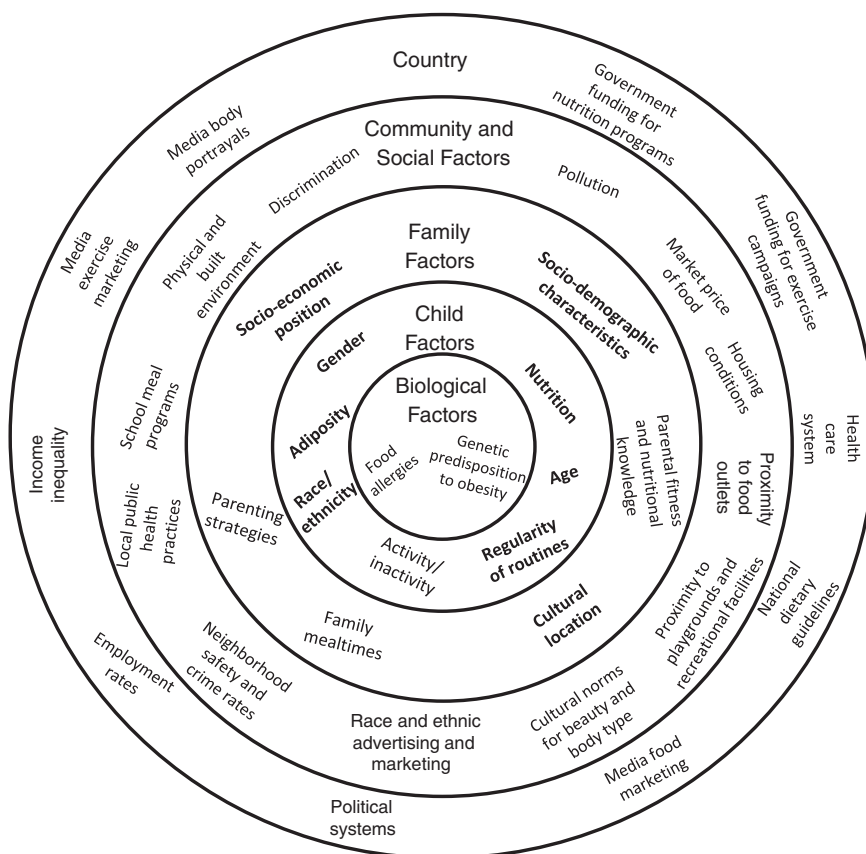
Country

Government funding for nutrition programs

Media body portrayals

Community and Social Factors

Discrimination

Pollution

Government funding for exercise campaigns

Media exercise marketing

Physical and built environment

Family Factors

Market price of food

Socio-economic position

Socio-demographic characteristics

Child Factors

Gender

Nutrition

Housing conditions

School meal programs

Biological Factors

Adiposity

Food allergies

Genetic predisposition to obesity

Age

Parental fitness and nutritional knowledge

Health care system

Income inequality

Local public health practices

Parenting strategies

Race/ ethnicity

Proximity to food outlets

Activity/ inactivity

Regularity of routines

Cultural location

Family mealtimes

Proximity to playgrounds and recreational facilities

National dietary guidelines

Employment rates

Neighborhood safety and crime rates

Cultural norms for beauty and body type

Race and ethnic advertising and marketing

Media food marketing

Political systems